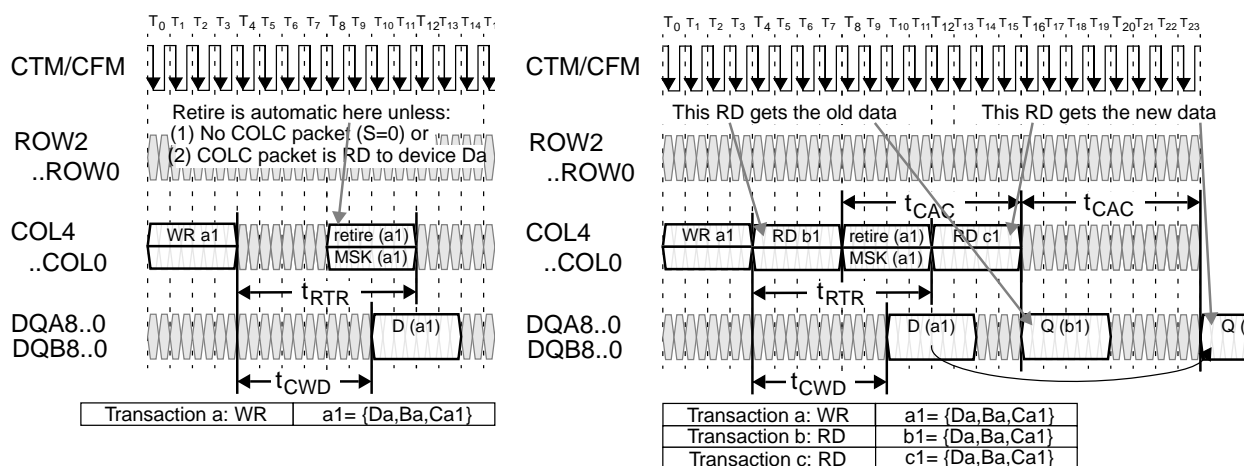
$T_0$ $T_1$ $T_2$ $T_3$ $T_4$ $T_5$ $T_6$ $T_7$ $T_8$ $T_9$ $T_{10}$ $T_{11}$ $T_{12}$ $T_{13}$ $T_{14}$ $T_{15}$

CTM/CFM

Retire is automatic here unless:
(1) No COLC packet (S=0) or
(2) COLC packet is RD to device Da

ROW2
..ROW0

COL4
..COL0

WR a1

retire (a1)
MSK (a1)

$t_{RTR}$

DQA8..0
DQB8..0

D (a1)

$t_{CWD}$

| Transaction a: WR | a1= {Da,Ba,Ca1} |
|---|---|

$T_0$ $T_1$ $T_2$ $T_3$ $T_4$ $T_5$ $T_6$ $T_7$ $T_8$ $T_9$ $T_{10}$ $T_{11}$ $T_{12}$ $T_{13}$ $T_{14}$ $T_{15}$ $T_{16}$ $T_{17}$ $T_{18}$ $T_{19}$ $T_{20}$ $T_{21}$ $T_{22}$ $T_{23}$

CTM/CFM

This RD gets the old data

This RD gets the new data

ROW2
..ROW0

$t_{CAC}$

$t_{CAC}$

COL4
..COL0

WR a1

RD b1

retire (a1)
MSK (a1)

RD c1

$t_{RTR}$

DQA8..0
DQB8..0

D (a1)

Q (b1)

Q (

$t_{CWD}$

| Transaction a: WR | a1= {Da,Ba,Ca1} |
|---|---|
| Transaction b: RD | b1= {Da,Ba,Ca1} |
| Transaction c: RD | c1= {Da,Ba,Ca1} |